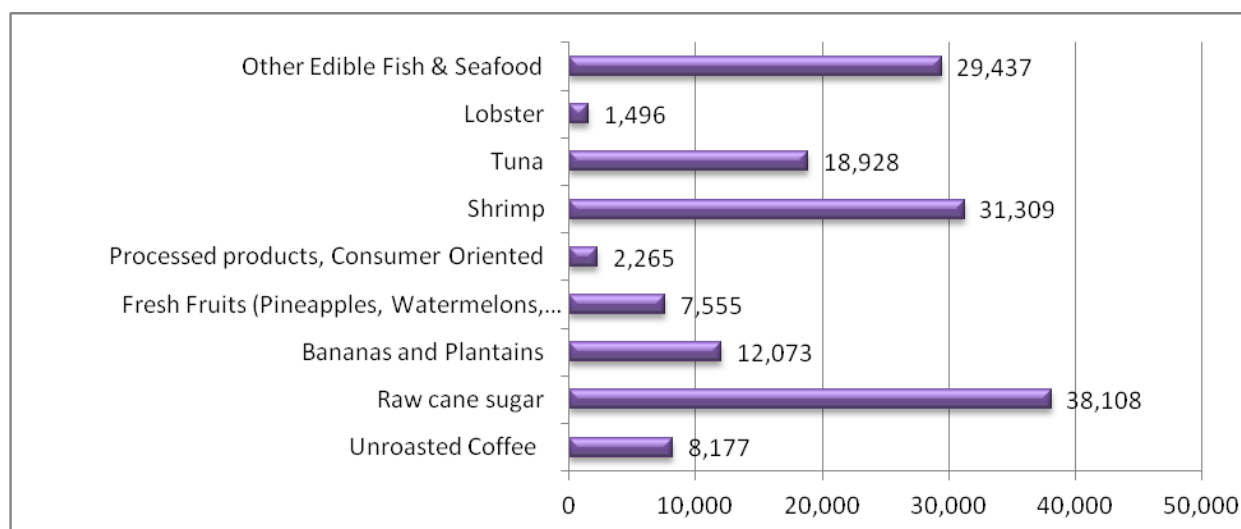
Other Edible Fish & Seafood 29,437
Lobster 1,496
Tuna 18,928
Shrimp 31,309
Processed products, Consumer Oriented 2,265
Fresh Fruits (Pineapples, Watermelons,... 7,555
Bananas and Plantains 12,073
Raw cane sugar 38,108
Unroasted Coffee 8,177

0
10,000
20,000
30,000
40,000
50,000